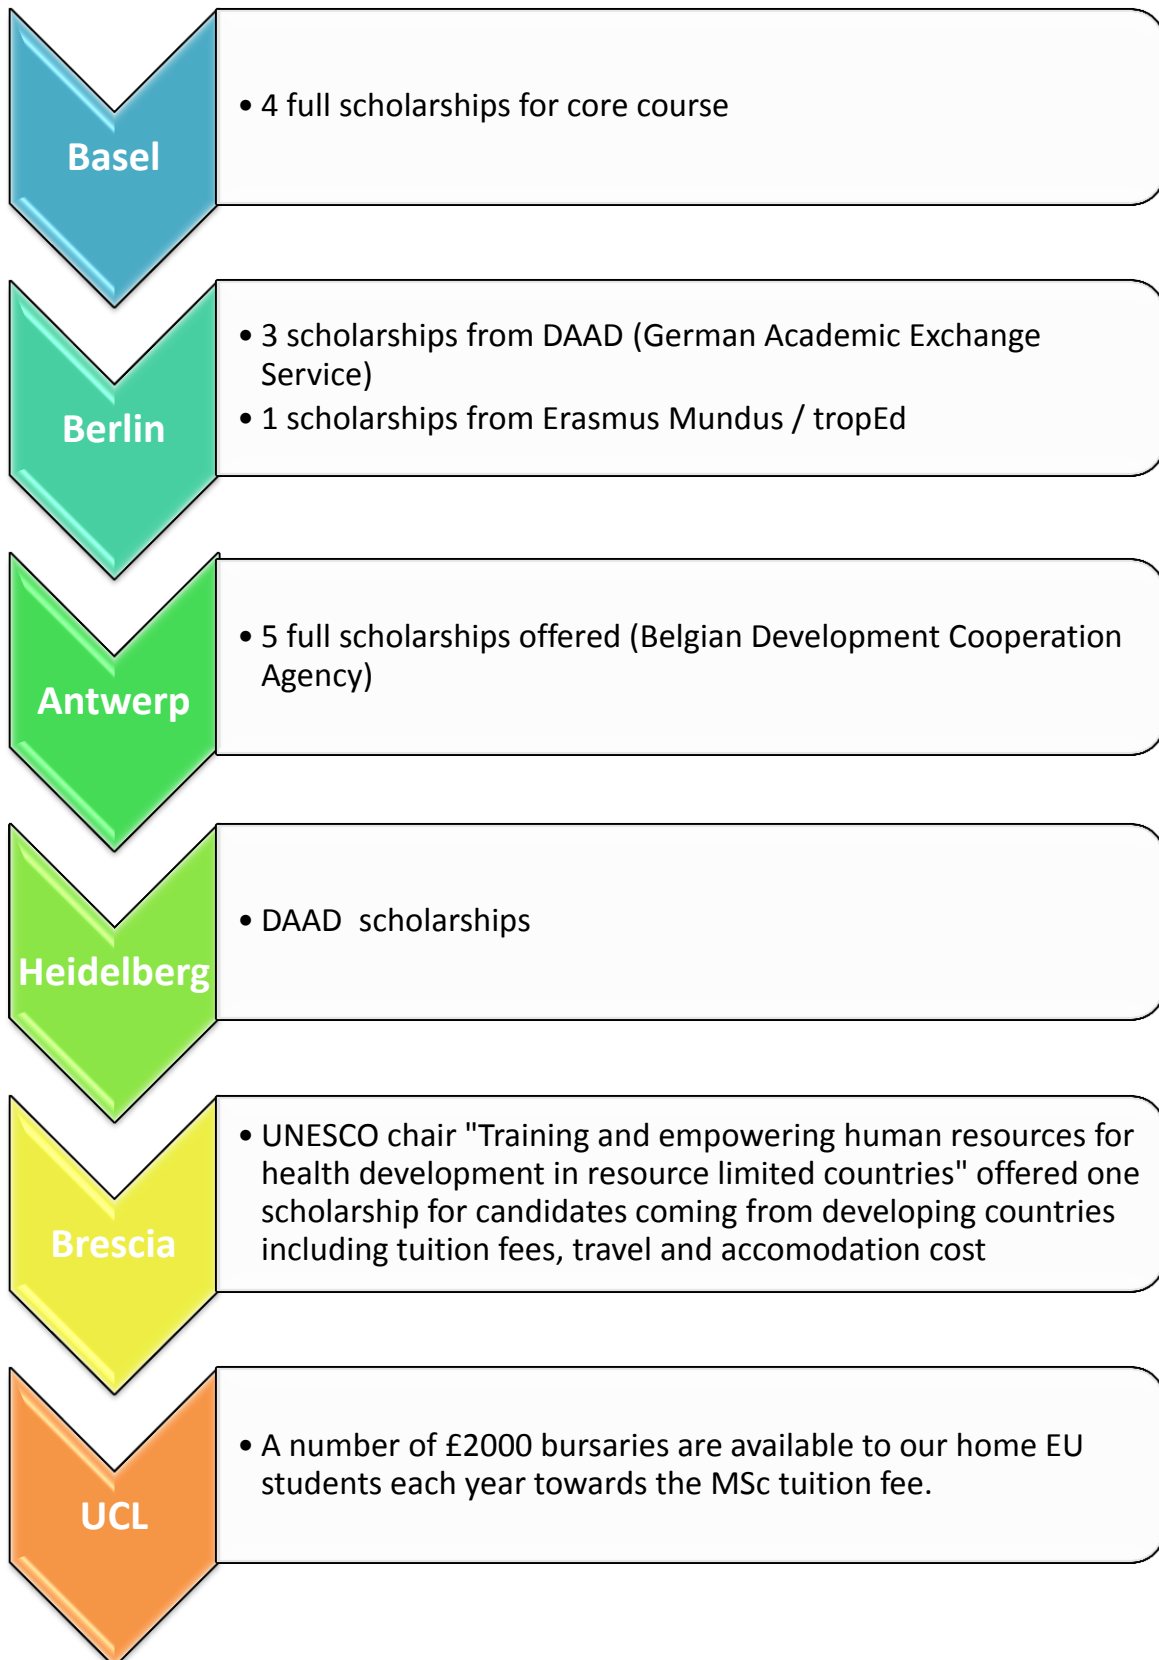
Basel

• 4 full scholarships for core course

Berlin

• 3 scholarships from DAAD (German Academic Exchange Service)
• 1 scholarships from Erasmus Mundus / tropEd

Antwerp

• 5 full scholarships offered (Belgian Development Cooperation Agency)

Heidelberg

• DAAD scholarships

Brescia

• UNESCO chair "Training and empowering human resources for health development in resource limited countries" offered one scholarship for candidates coming from developing countries including tuition fees, travel and accomodation cost

UCL

• A number of £2000 bursaries are available to our home EU students each year towards the MSc tuition fee.